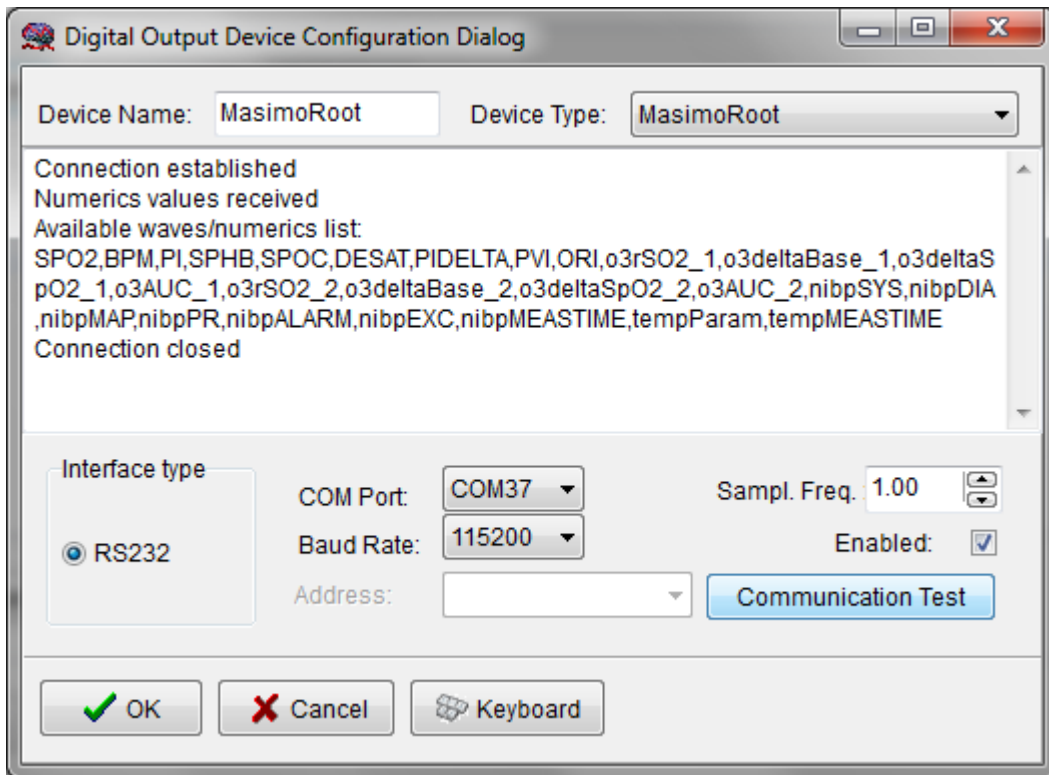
Digital Output Device Configuration Dialog

Device Name: MasimoRoot

Device Type: MasimoRoot

Connection established
Numerics values received
Available waves/numerics list:
SPO2,BPM,PI,SPHB,SPOC,DESAT,PIDELTA,PVI,ORI,o3rSO2_1,o3deltaBase_1,o3deltaSpO2_1,o3AUC_1,o3rSO2_2,o3deltaBase_2,o3deltaSpO2_2,o3AUC_2,nibpSYS,nibpDIA,nibpMAP,nibpPR,nibpALARM,nibpEXC,nibpMEASTIME,tempParam,tempMEASTIME
Connection closed

Interface type

RS232

COM Port: COM37

Baud Rate: 115200

Address:

Sampl. Freq. 1.00

Enabled:

Communication Test

OK

Cancel

Keyboard